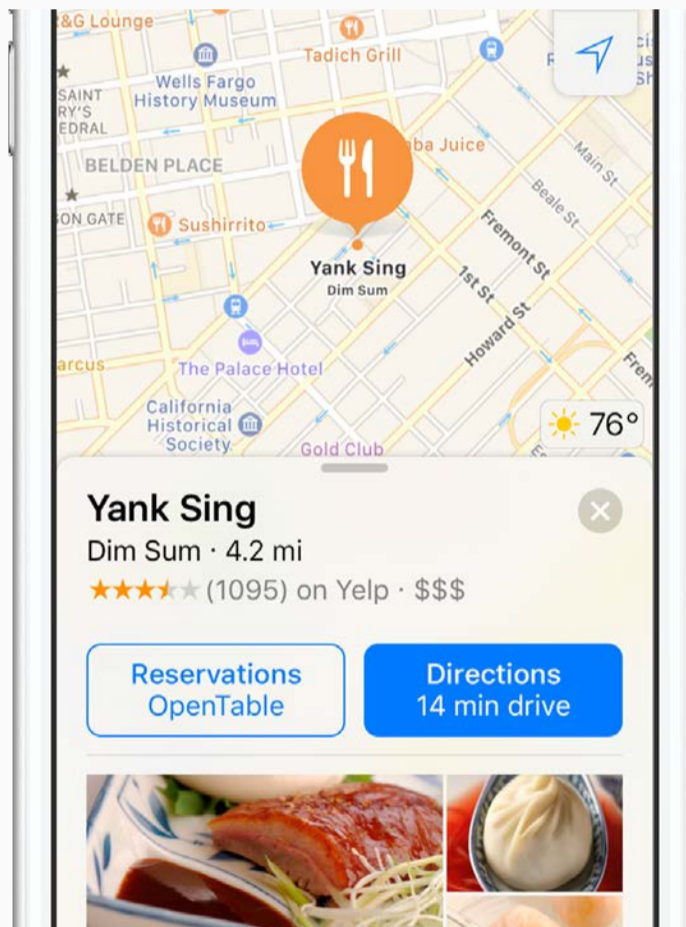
&G Lounge
Tadich Grill
Wells Fargo History Museum
SAINT RY'S EDRAL
BELDEN PLACE
ba Juice
Main St
Beale St
ON GATE
Sushirrito
Fremont St
Yank Sing
Dim Sum
1st St
Howard St
arcus
The Palace Hotel
California Historical Society
Gold Club
76°
Yank Sing
Dim Sum · 4.2 mi
(1095) on Yelp · $$$
Reservations
OpenTable
Directions
14 min drive